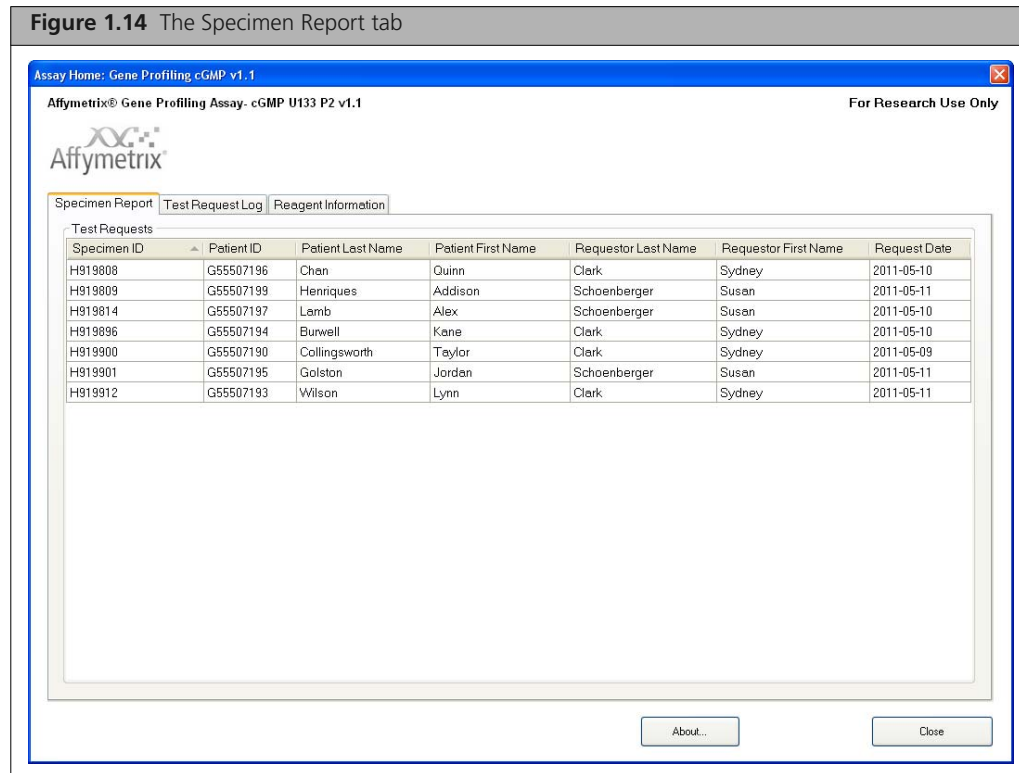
**Figure 1.14** The Specimen Report tab

Assay Home: Gene Profiling cGMP v1.1

Affymetrix® Gene Profiling Assay- cGMP U133 P2 v1.1

For Research Use Only

Affymetrix

Specimen Report | Test Request Log | Reagent Information

Test Requests

| Specimen ID | Patient ID | Patient Last Name | Patient First Name | Requestor Last Name | Requestor First Name | Request Date |
|---|---|---|---|---|---|---|
| H919808 | G55507196 | Chan | Quinn | Clark | Sydney | 2011-05-10 |
| H919809 | G55507199 | Henriques | Addison | Schoenberger | Susan | 2011-05-11 |
| H919814 | G55507197 | Lamb | Alex | Schoenberger | Susan | 2011-05-10 |
| H919896 | G55507194 | Burwell | Kane | Clark | Sydney | 2011-05-10 |
| H919900 | G55507190 | Collingsworth | Taylor | Clark | Sydney | 2011-05-09 |
| H919901 | G55507195 | Golston | Jordan | Schoenberger | Susan | 2011-05-11 |
| H919912 | G55507193 | Wilson | Lynn | Clark | Sydney | 2011-05-11 |

About...

Close